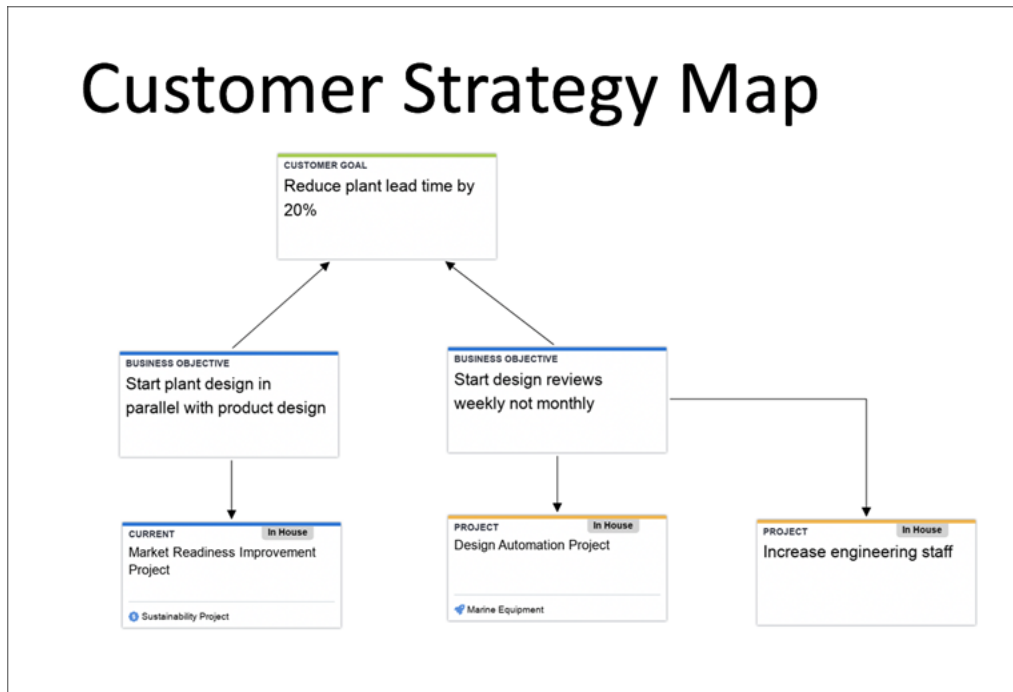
Customer Strategy Map

CUSTOMER GOAL
Reduce plant lead time by 20%

BUSINESS OBJECTIVE
Start plant design in parallel with product design

BUSINESS OBJECTIVE
Start design reviews weekly not monthly

CURRENT
In House
Market Readiness Improvement Project
Sustainability Project

PROJECT
In House
Design Automation Project
Marine Equipment

PROJECT
In House
Increase engineering staff